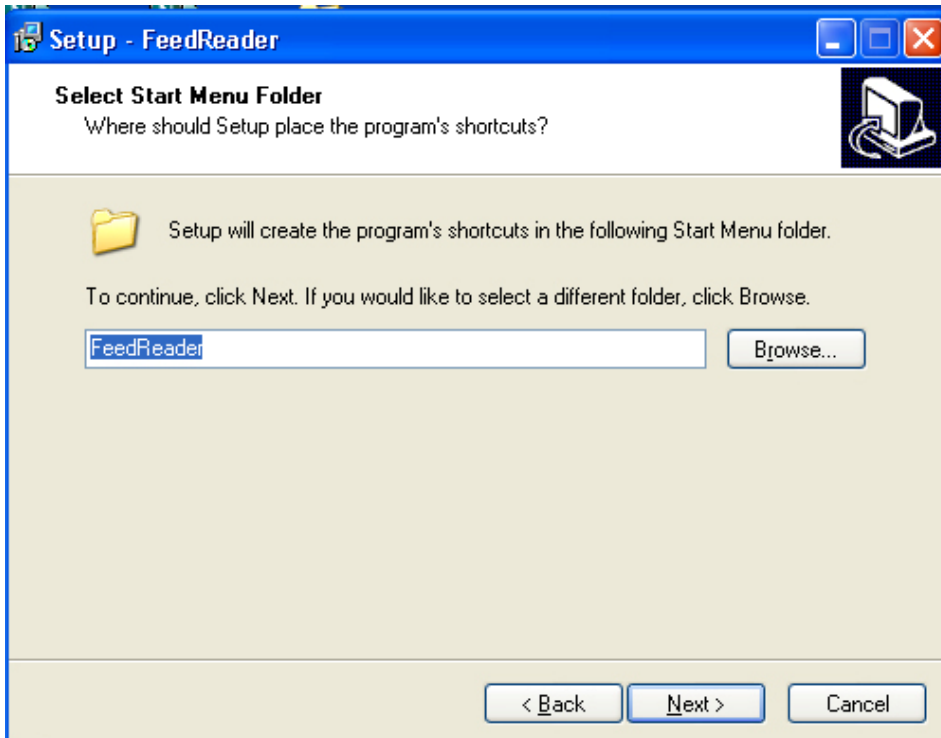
Setup - FeedReader

Select Start Menu Folder
Where should Setup place the program's shortcuts?

Setup will create the program's shortcuts in the following Start Menu folder.

To continue, click Next. If you would like to select a different folder, click Browse.

FeedReader

Browse...

< Back

Next >

Cancel